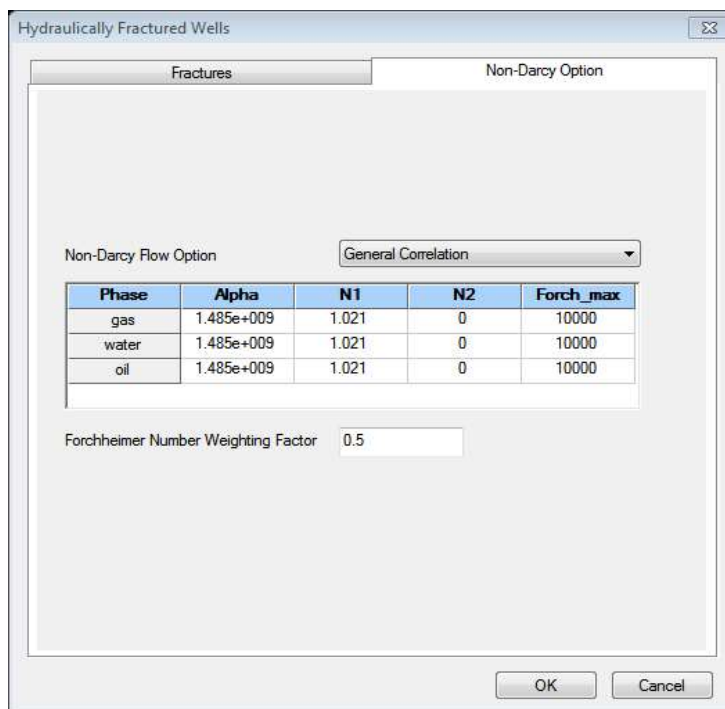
Hydraulically Fractured Wells

Fractures

Non-Darcy Option

Non-Darcy Flow Option

General Correlation

| Phase | Alpha | N1 | N2 | Forch_max |
|---|---|---|---|---|
| gas | 1.485e+009 | 1.021 | 0 | 10000 |
| water | 1.485e+009 | 1.021 | 0 | 10000 |
| oil | 1.485e+009 | 1.021 | 0 | 10000 |

Forchheimer Number Weighting Factor 0.5

OK

Cancel